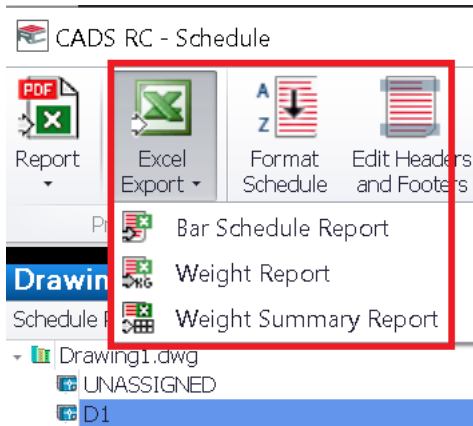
CADS RC - Schedule

PDF

Report

Excel Export

A Z

Format Schedule

Edit Headers and Footers

Pr

Bar Schedule Report

KG

Weight Report

Weight Summary Report

Drawin

Schedule R

Drawing1.dwg

UNASSIGNED

D1